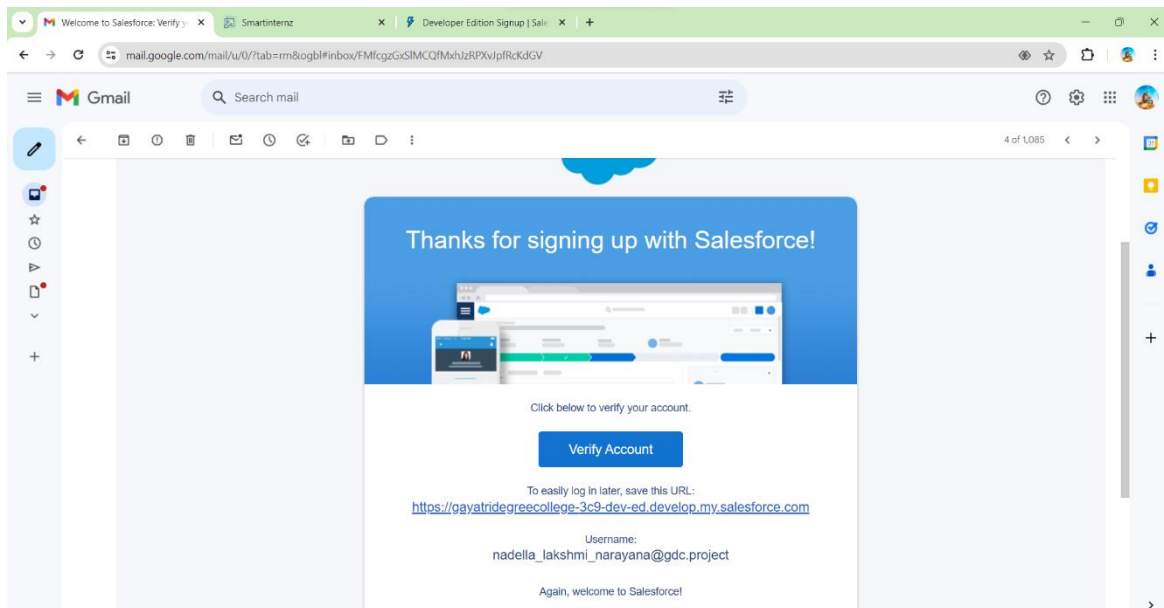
Welcome to Salesforce: Verify y ×
Smartinternz ×
Developer Edition Signup | Sale ×
+

mail.google.com/mail/u/0/?tab=rm&ogbl#inbox/FMfcgzGxSlMCQfMxhJzRPXvJpfRcKdGV

Gmail
Search mail

4 of 1,085

Thanks for signing up with Salesforce!

Click below to verify your account.

Verify Account

To easily log in later, save this URL:
https://gayatridegreecollege-3c9-dev-ed.develop.my.salesforce.com

Username:
nadella_lakshmi_narayana@gdc.project

Again, welcome to Salesforce!